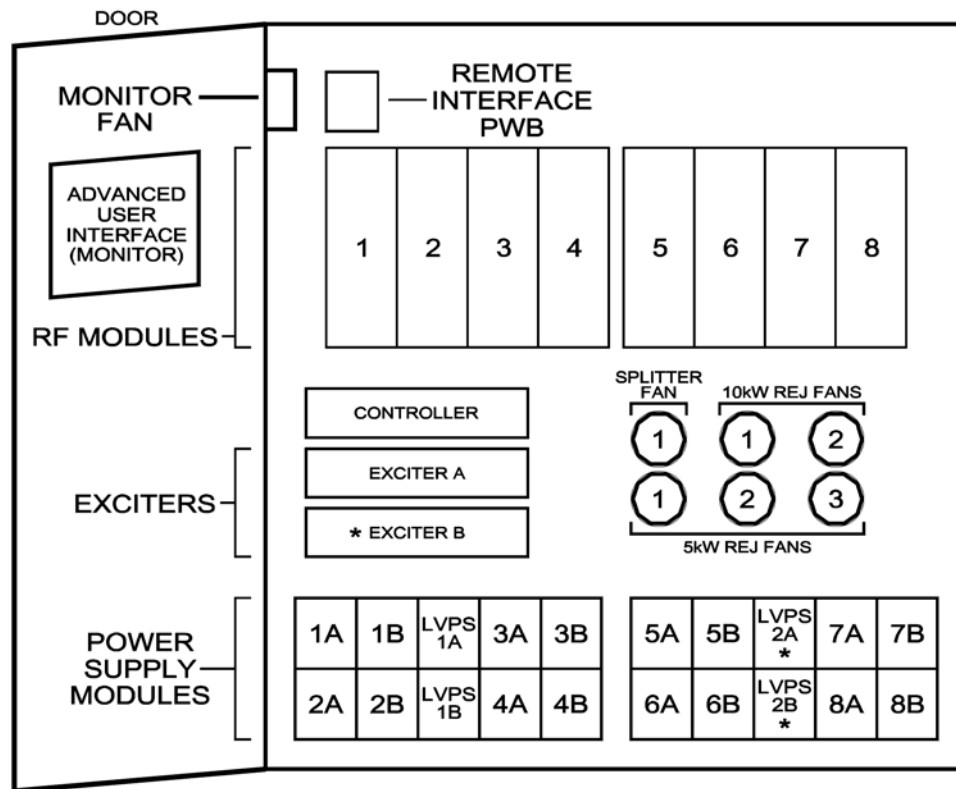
DOOR

MONITOR FAN

REMOTE INTERFACE PWB

ADVANCED USER INTERFACE (MONITOR)

RF MODULES

| 1 | 2 | 3 | 4 |
|---|---|---|---|

| 5 | 6 | 7 | 8 |
|---|---|---|---|

SPLITTER FAN

10kW REJ FANS

1 1 2

1 2 3

5kW REJ FANS

CONTROLLER

EXCITER A

* EXCITER B

EXCITERS

POWER SUPPLY MODULES

| 1A | 1B | LVPS 1A | 3A | 3B |
|---|---|---|---|---|
| 2A | 2B | LVPS 1B | 4A | 4B |

| 5A | 5B | LVPS 2A * | 7A | 7B |
|---|---|---|---|---|
| 6A | 6B | LVPS 2B * | 8A | 8B |